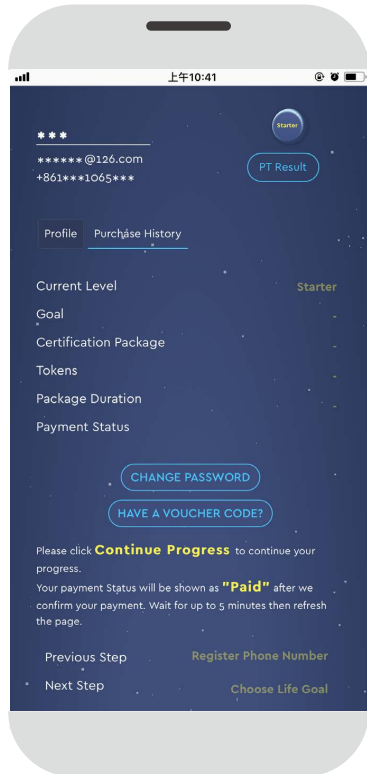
上午10:41

***
******@126.com
+861***1065***

Starter

PT Result

Profile
Purchase History

Current Level
Starter
Goal
-
Certification Package
-
Tokens
-
Package Duration
-
Payment Status
-

CHANGE PASSWORD
HAVE A VOUCHER CODE?

Please click Continue Progress to continue your progress.
Your payment Status will be shown as "Paid" after we confirm your payment. Wait for up to 5 minutes then refresh the page.

Previous Step
Register Phone Number
Next Step
Choose Life Goal